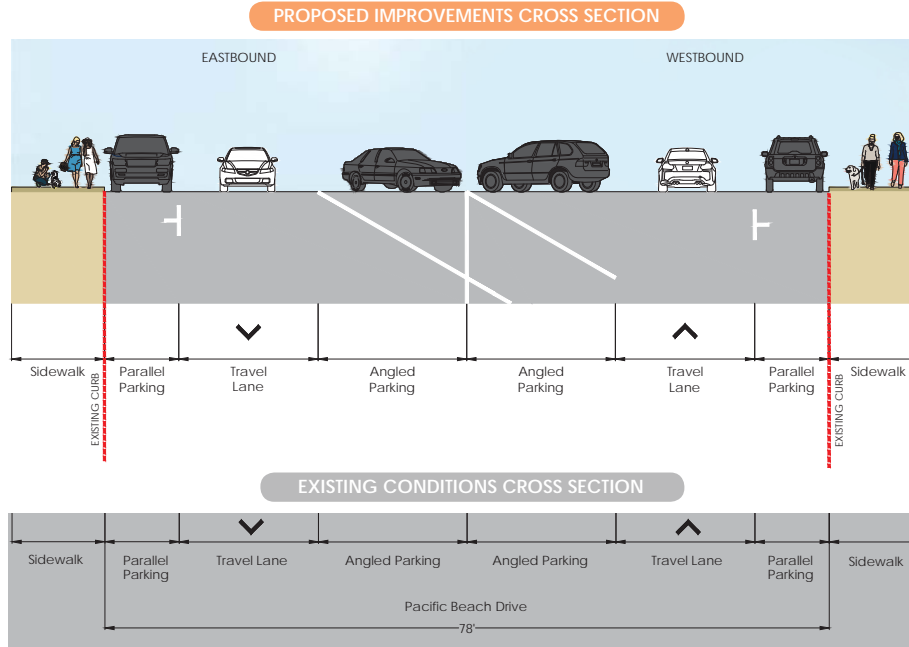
PROPOSED IMPROVEMENTS CROSS SECTION

EASTBOUND

WESTBOUND

Sidewalk

EXISTING CURB

Parallel Parking

Travel Lane

Angled Parking

Angled Parking

Travel Lane

Parallel Parking

EXISTING CURB

Sidewalk

EXISTING CONDITIONS CROSS SECTION

Sidewalk

Parallel Parking

Travel Lane

Angled Parking

Angled Parking

Travel Lane

Parallel Parking

Sidewalk

Pacific Beach Drive

78'